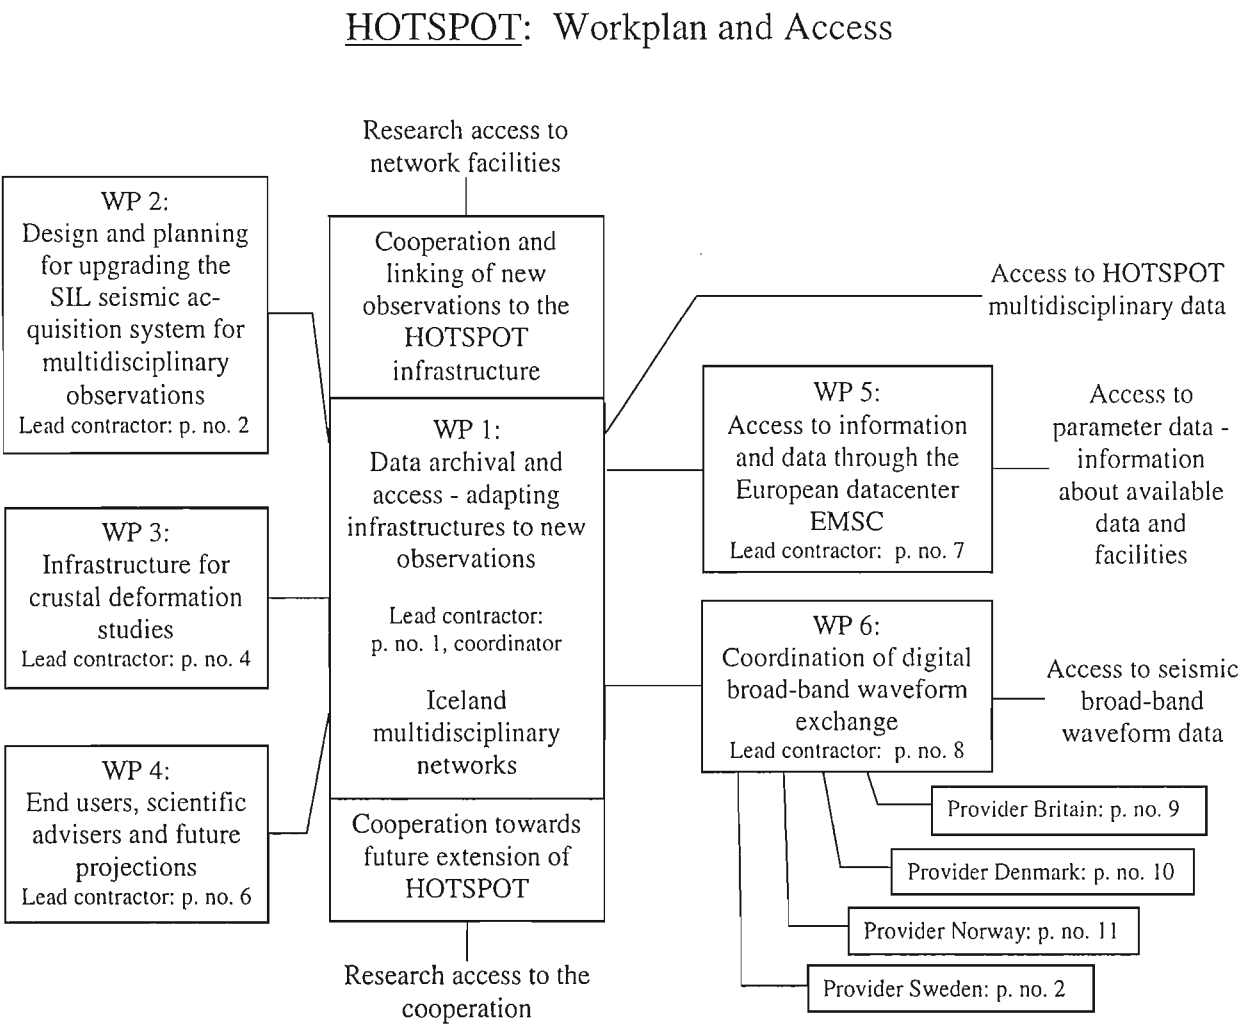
HOTSPOT: Workplan and Access

Research access to network facilities

WP 2:
Design and planning for upgrading the SIL seismic acquisition system for multidisciplinary observations
Lead contractor: p. no. 2

Cooperation and linking of new observations to the HOTSPOT infrastructure

Access to HOTSPOT multidisciplinary data

WP 1:
Data archival and access - adapting infrastructures to new observations
Lead contractor: p. no. 1, coordinator
Iceland multidisciplinary networks

WP 5:
Access to information and data through the European datacenter EMSC
Lead contractor: p. no. 7

Access to parameter data - information about available data and facilities

WP 3:
Infrastructure for crustal deformation studies
Lead contractor: p. no. 4

WP 6:
Coordination of digital broad-band waveform exchange
Lead contractor: p. no. 8

Access to seismic broad-band waveform data

WP 4:
End users, scientific advisers and future projections
Lead contractor: p. no. 6

Cooperation towards future extension of HOTSPOT

Provider Britain: p. no. 9

Provider Denmark: p. no. 10

Provider Norway: p. no. 11

Provider Sweden: p. no. 2

Research access to the cooperation